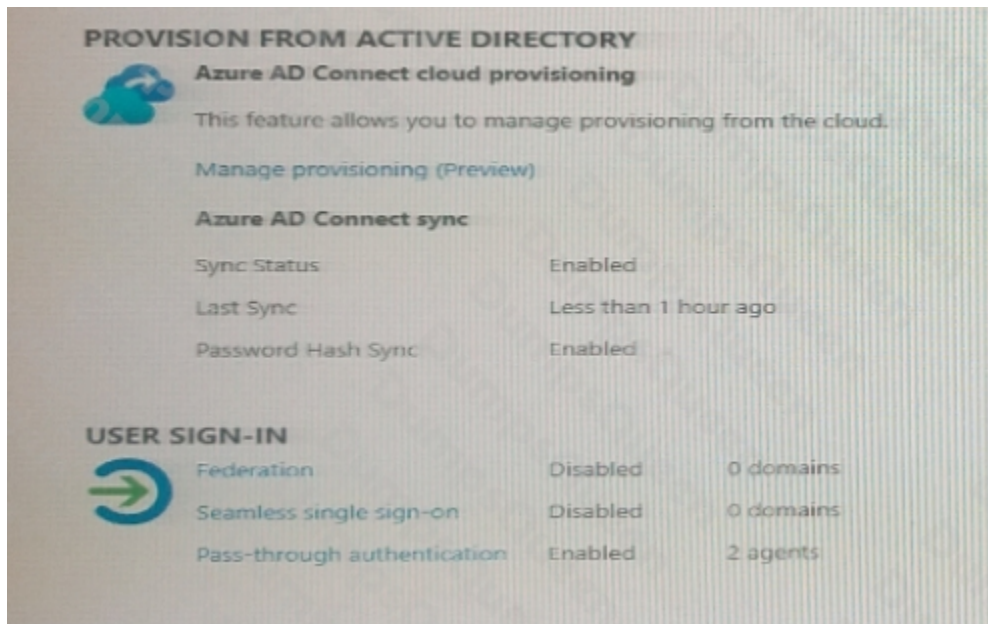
PROVISION FROM ACTIVE DIRECTORY

Azure AD Connect cloud provisioning

This feature allows you to manage provisioning from the cloud.

Manage provisioning (Preview)

Azure AD Connect sync

| | |
|---|---|
| Sync Status | Enabled |
| Last Sync | Less than 1 hour ago |
| Password Hash Sync | Enabled |

USER SIGN-IN

| | | |
|---|---|---|
| Federation | Disabled | 0 domains |
| Seamless single sign-on | Disabled | 0 domains |
| Pass-through authentication | Enabled | 2 agents |